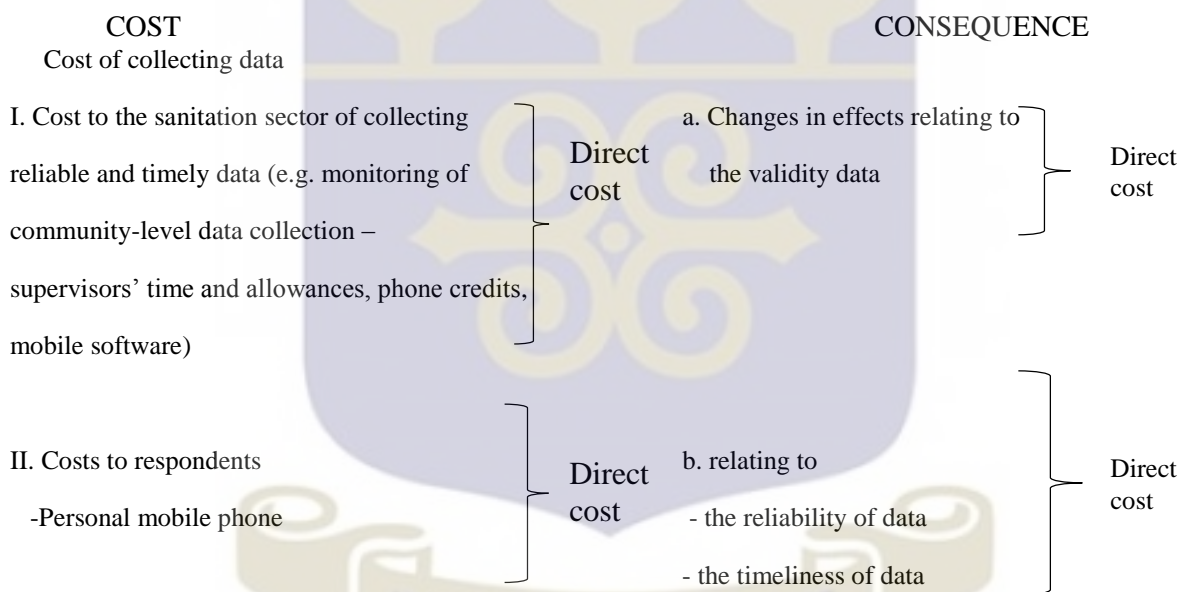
COST

Cost of collecting data

I. Cost to the sanitation sector of collecting reliable and timely data (e.g. monitoring of community-level data collection – supervisors' time and allowances, phone credits, mobile software)

Direct cost

II. Costs to respondents

-Personal mobile phone

Direct cost

CONSEQUENCE

a. Changes in effects relating to the validity data

Direct cost

b. relating to

- the reliability of data

- the timeliness of data

Direct cost